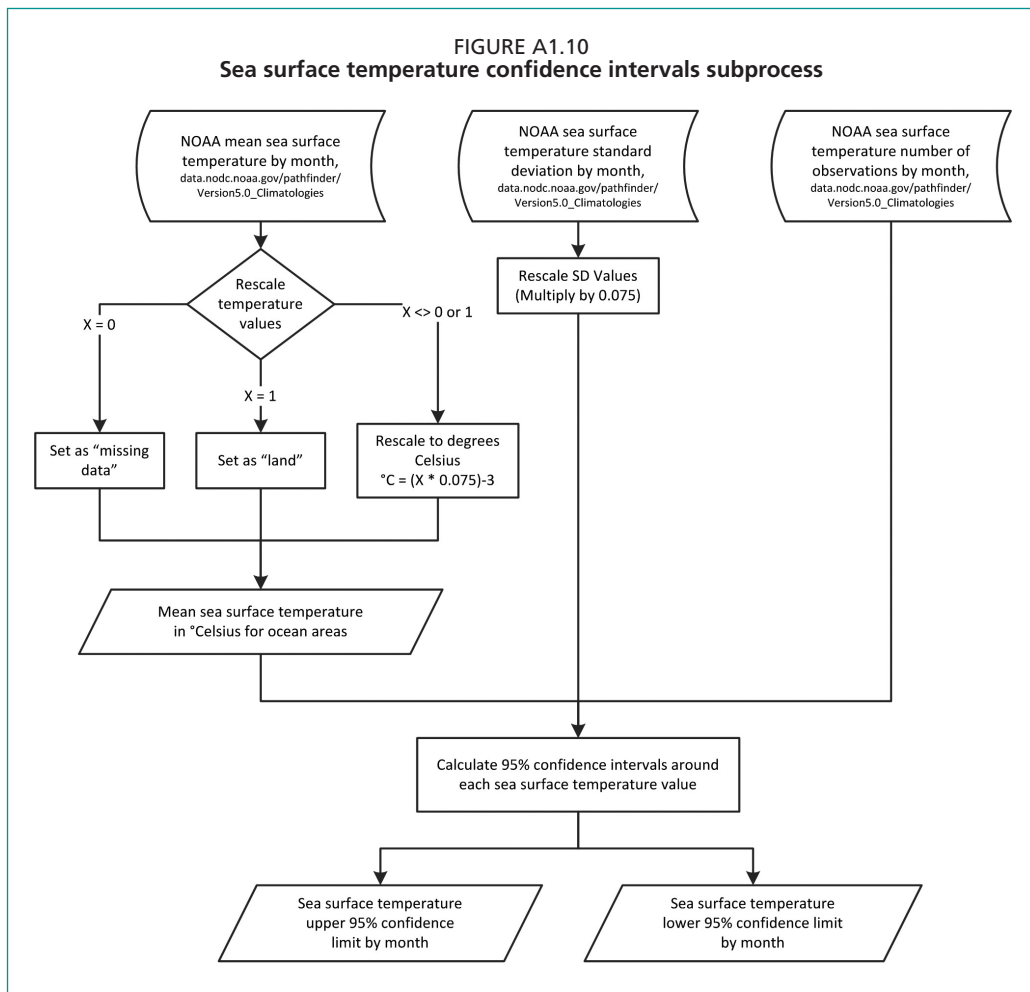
FIGURE A1.10
Sea surface temperature confidence intervals subprocess

NOAA mean sea surface temperature by month, data.nodc.noaa.gov/pathfinder/Version5.0_Climatologies

NOAA sea surface temperature standard deviation by month, data.nodc.noaa.gov/pathfinder/Version5.0_Climatologies

NOAA sea surface temperature number of observations by month, data.nodc.noaa.gov/pathfinder/Version5.0_Climatologies

Rescale temperature values

Rescale SD Values (Multiply by 0.075)

X = 0

X <> 0 or 1

X = 1

Set as "missing data"

Set as "land"

Rescale to degrees Celsius °C = (X * 0.075)-3

Mean sea surface temperature in °Celsius for ocean areas

Calculate 95% confidence intervals around each sea surface temperature value

Sea surface temperature upper 95% confidence limit by month

Sea surface temperature lower 95% confidence limit by month